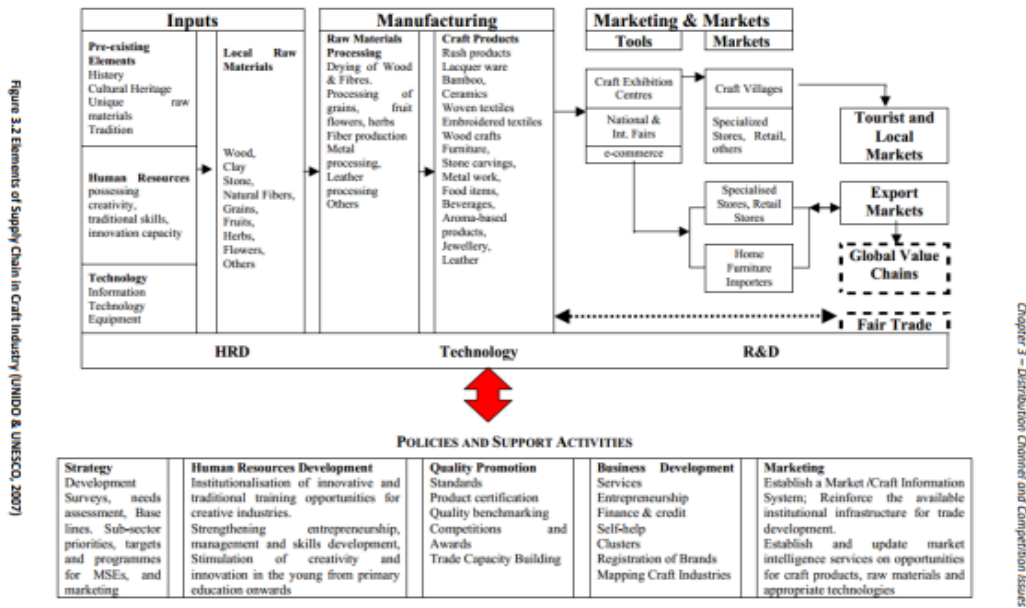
Figure 3.2 Elements of Supply Chain in Craft Industry (UNIDO & UNESCO, 2007)

Inputs

Pre-existing Elements
History
Cultural Heritage
Unique raw materials
Tradition

Human Resources possessing creativity, traditional skills, innovation capacity

Technology
Information
Technology
Equipment

Local Raw Materials

Wood,
Clay
Stone,
Natural Fibers,
Grains,
Fruits,
Herbs,
Flowers,
Others

Manufacturing

Raw Materials Processing
Drying of Wood & Fibres.
Processing of grains, fruit flowers, herbs
Fiber production
Metal processing,
Leather processing
Others

Craft Products
Rush products
Lacquer ware
Bamboo,
Ceramics
Woven textiles
Embroidered textiles
Wood crafts
Furniture,
Stone carvings,
Metal work,
Food items,
Beverages,
Aroma-based products,
Jewellery,
Leather

Marketing & Markets

Tools

Markets

Craft Exhibition Centres

National & Int. Fairs

e-commerce

Craft Villages

Specialized Stores, Retail, others

Tourist and Local Markets

Specialised Stores, Retail Stores

Home Furniture Importers

Export Markets

Global Value Chains

Fair Trade

HRD

Technology

R&D

POLICIES AND SUPPORT ACTIVITIES

Strategy
Development Surveys, needs assessment, Base lines. Sub-sector priorities, targets and programmes for MSEs, and marketing

Human Resources Development
Institutionalisation of innovative and traditional training opportunities for creative industries.
Strengthening entrepreneurship, management and skills development,
Stimulation of creativity and innovation in the young from primary education onwards

Quality Promotion
Standards
Product certification
Quality benchmarking
Competitions and Awards
Trade Capacity Building

Business Development
Services
Entrepreneurship
Finance & credit
Self-help
Clusters
Registration of Brands
Mapping Craft Industries

Marketing
Establish a Market /Craft Information System; Reinforce the available institutional infrastructure for trade development.
Establish and update market intelligence services on opportunities for craft products, raw materials and appropriate technologies

Chapter 3 – Distribution Channel and Competition Issues